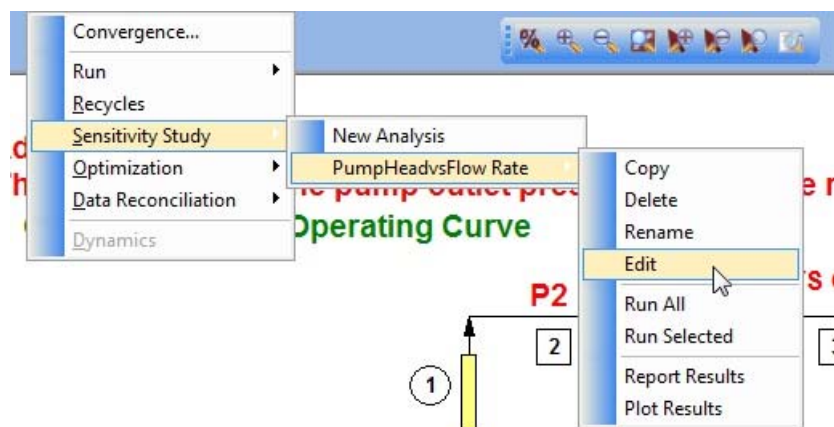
Convergence...
Run
Recycles
Sensitivity Study
Optimization
Data Reconciliation
Dynamics

New Analysis
PumpHeadvsFlow Rate

Copy
Delete
Rename
Edit
Run All
Run Selected
Report Results
Plot Results

Operating Curve
P2
2
1